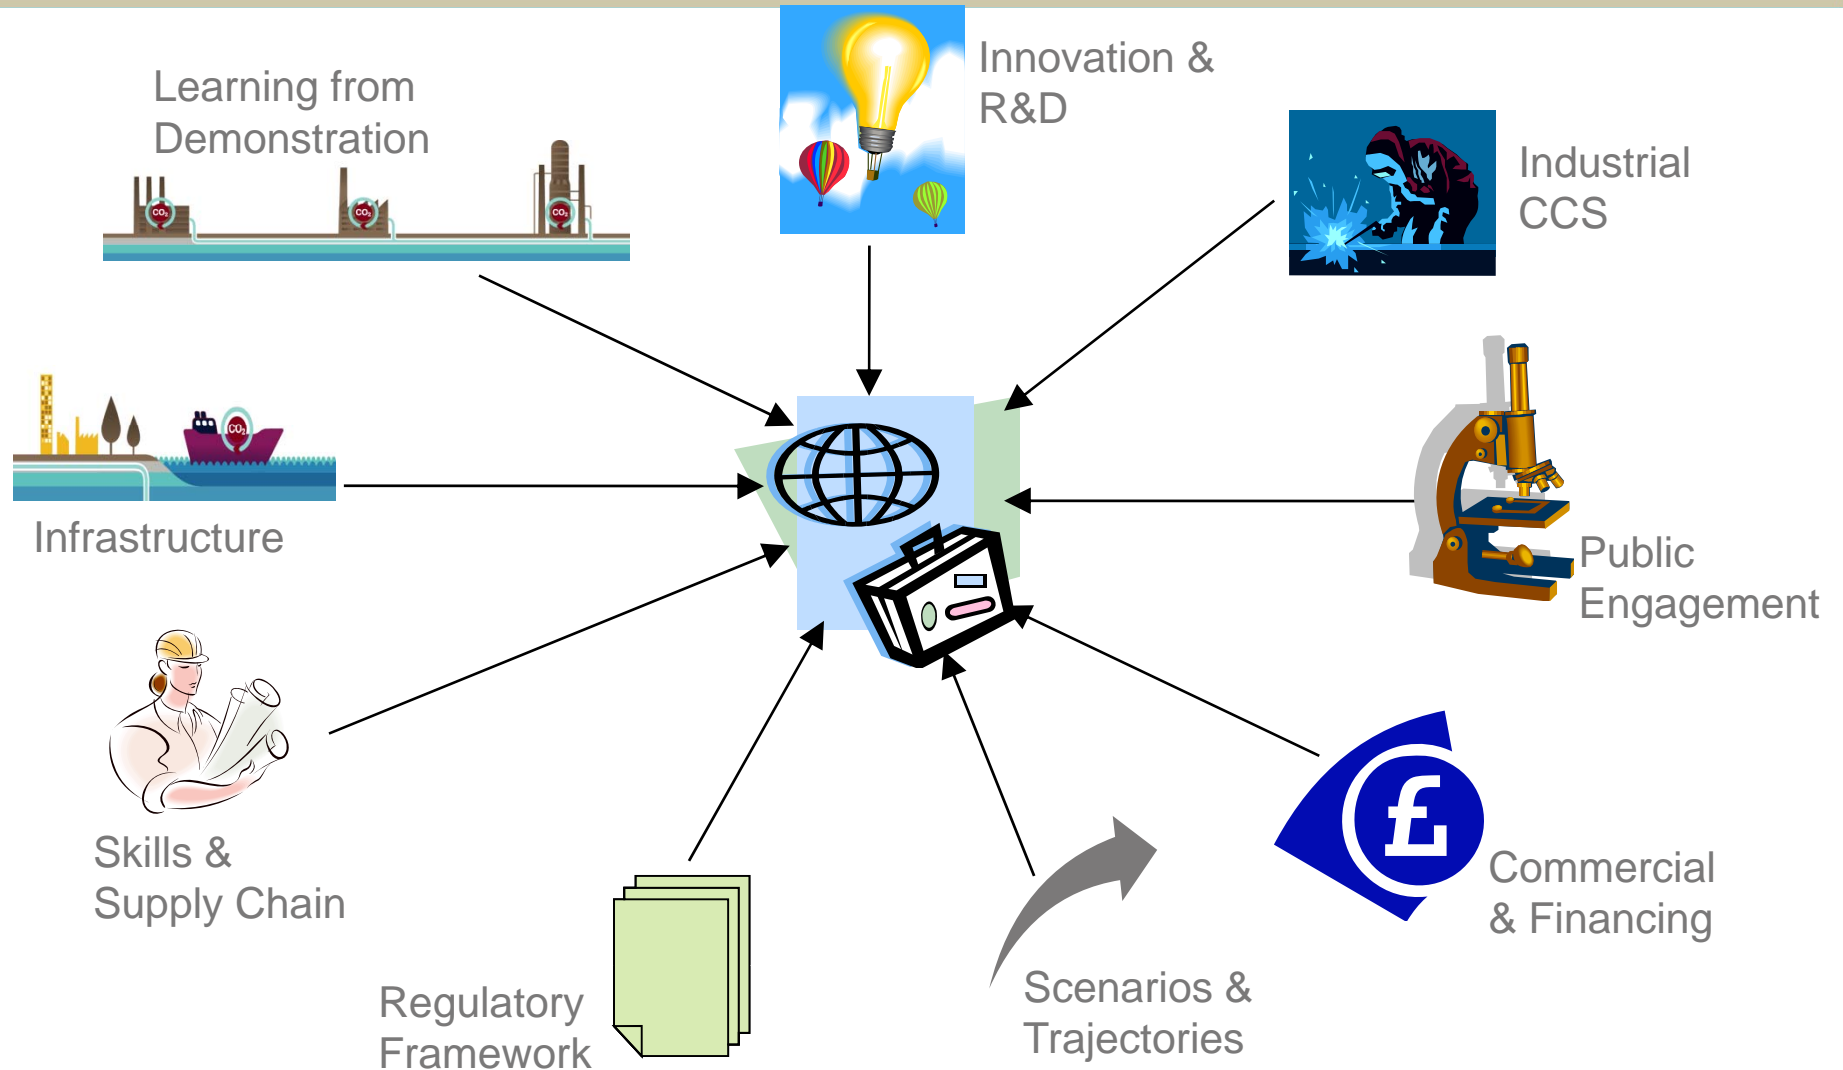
Learning from Demonstration

$CO_2$

$CO_2$

$CO_2$

Innovation & R&D

Industrial CCS

$CO_2$

Infrastructure

Public Engagement

Skills & Supply Chain

£

Commercial & Financing

Regulatory Framework

Scenarios & Trajectories